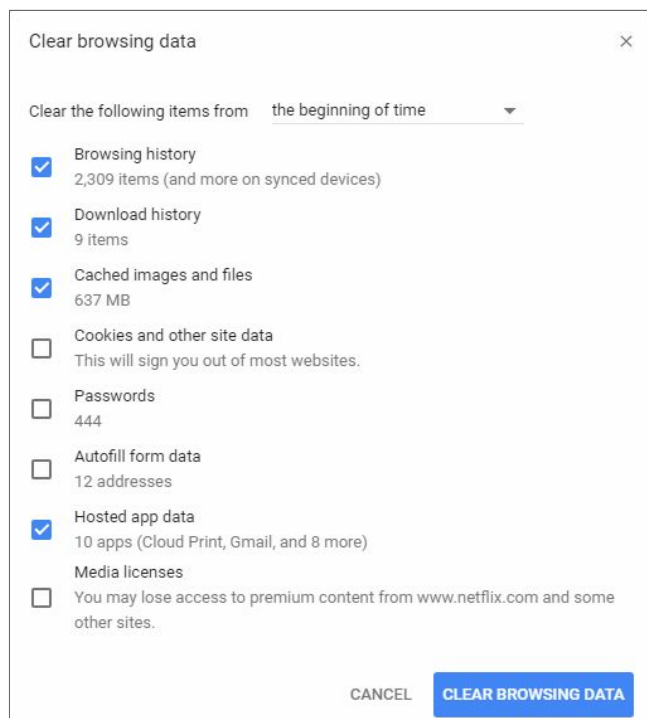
Clear browsing data

×

Clear the following items from the beginning of time

Browsing history
2,309 items (and more on synced devices)

Download history
9 items

Cached images and files
637 MB

Cookies and other site data
This will sign you out of most websites.

Passwords
444

Autofill form data
12 addresses

Hosted app data
10 apps (Cloud Print, Gmail, and 8 more)

Media licenses
You may lose access to premium content from www.netflix.com and some other sites.

CANCEL CLEAR BROWSING DATA